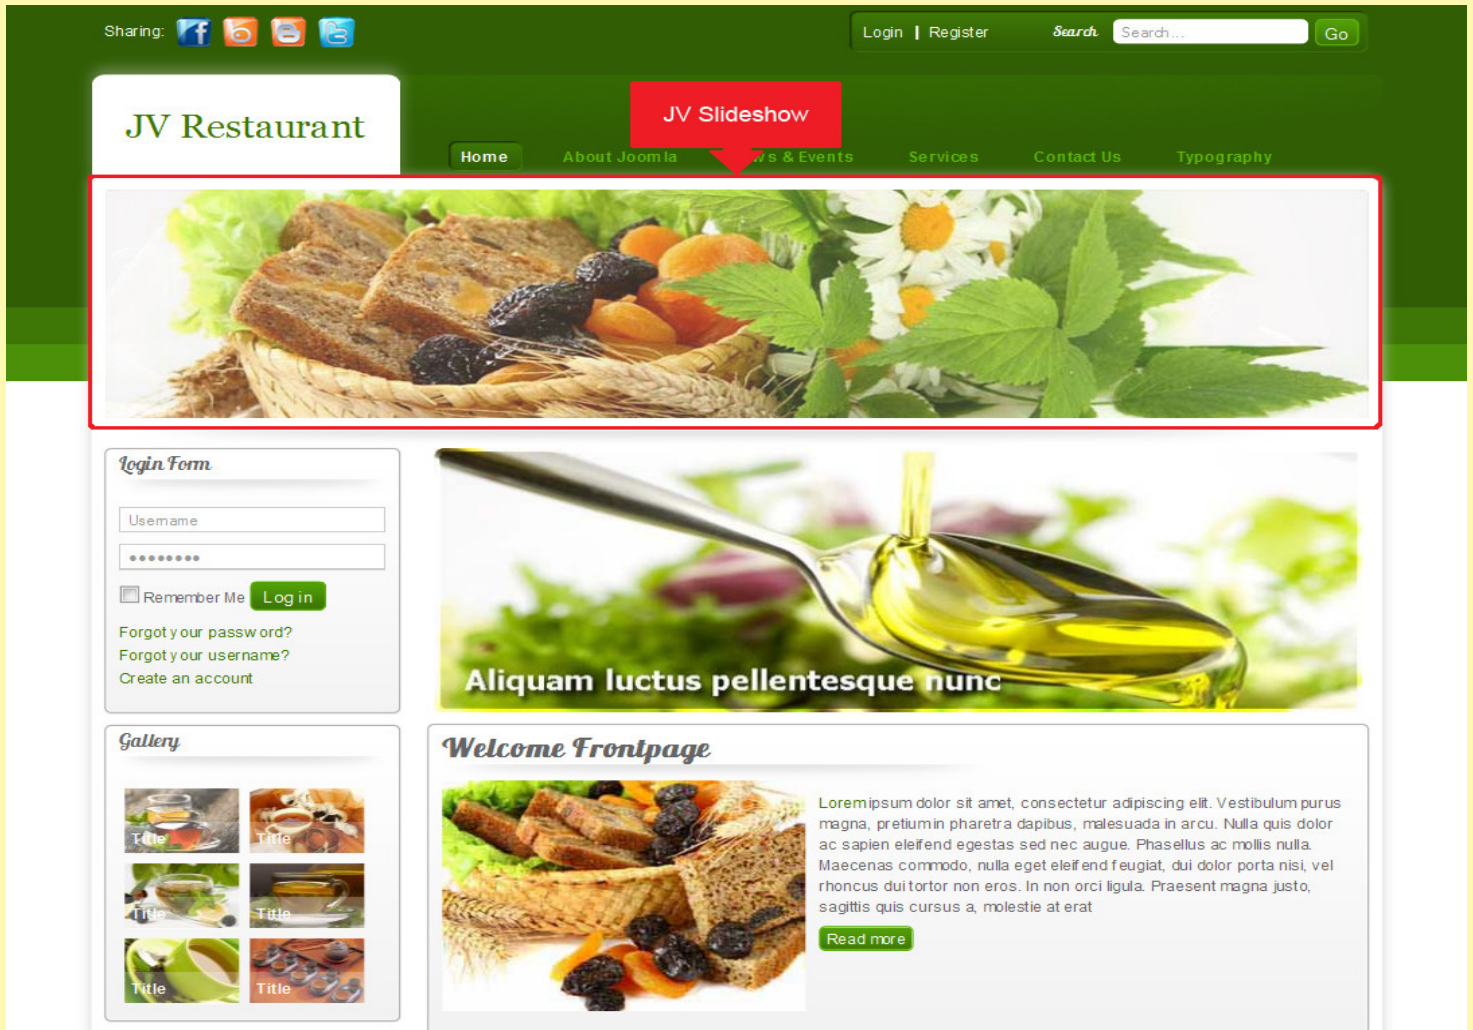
Sharing:

Login | Register Search Search... Go

JV Restaurant

JV Slideshow

Home About Joomla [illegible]ws & Events Services Contact Us Typography

Login Form

Username

••••••••

Remember Me Log in

Forgot your password?
Forgot your username?
Create an account

Gallery

Title Title
Title Title
Title Title

Aliquam luctus pellentesque nunc

Welcome Frontpage

Lorem ipsum dolor sit amet, consectetur adipiscing elit. Vestibulum purus magna, pretium in pharetra dapibus, malesuada in arcu. Nulla quis dolor ac sapien eleifend egestas sed nec augue. Phasellus ac mollis nulla. Maecenas commodo, nulla eget eleifend feugiat, dui dolor porta nisi, vel rhoncus dui tortor non eros. In non orci ligula. Praesent magna justo, sagittis quis cursus a, molestie at erat

Read more